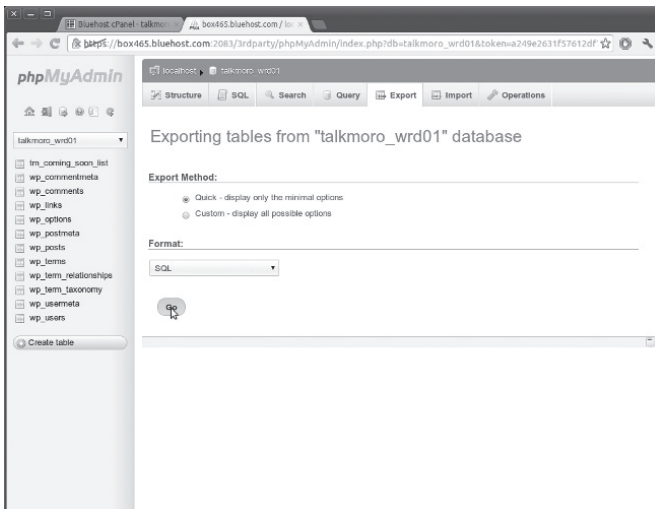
Bluehost cPanel - talkmor
box465.bluehost.com / lo
https://box465.bluehost.com:2083/3rdparty/phpMyAdmin/index.php?db=talkmoro_wrd01&token=a249e2631f57612df

phpMyAdmin

talkmoro_wrd01

tm_coming_soon_list
wp_commentmeta
wp_comments
wp_links
wp_options
wp_postmeta
wp_posts
wp_terms
wp_term_relationships
wp_term_taxonomy
wp_usermeta
wp_users

Create table

localhost talkmoro_wrd01

Structure SQL Search Query Export Import Operations

Exporting tables from "talkmoro_wrd01" database

Export Method:

Quick - display only the minimal options
Custom - display all possible options

Format:

SQL

Go